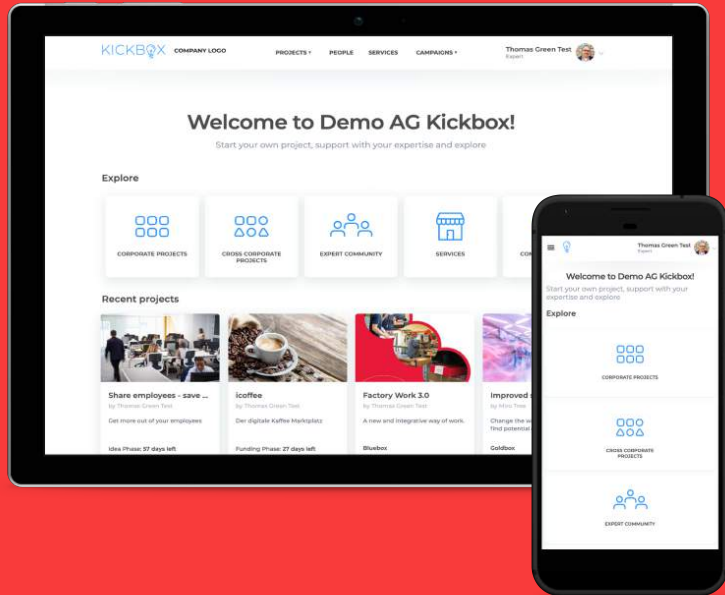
KICKBOX COMPANY LOGO

PROJECTS PEOPLE SERVICES CAMPAIGNS

Thomas Green Test
Expert

Welcome to Demo AG Kickbox!

Start your own project, support with your expertise and explore

Explore

CORPORATE PROJECTS

CROSS CORPORATE PROJECTS

EXPERT COMMUNITY

SERVICES

CO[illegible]

Recent projects

Share employees - save ...
by Thomas Green Test
Get more out of your employees
Idea Phase: 37 days left

icoffee
by Thomas Green Test
Der digitale Kaffee Marktplatz
Funding Phase: 27 days left

Factory Work 3.0
by Thomas Green Test
A new and integrative way of work.
Bluebox

Improved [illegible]
by Mini Tree
Change the w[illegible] find potential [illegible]
Goldbox

Thomas Green Test
Expert

Welcome to Demo AG Kickbox!

Start your own project, support with your expertise and explore

Explore

CORPORATE PROJECTS

CROSS CORPORATE PROJECTS

EXPERT COMMUNITY